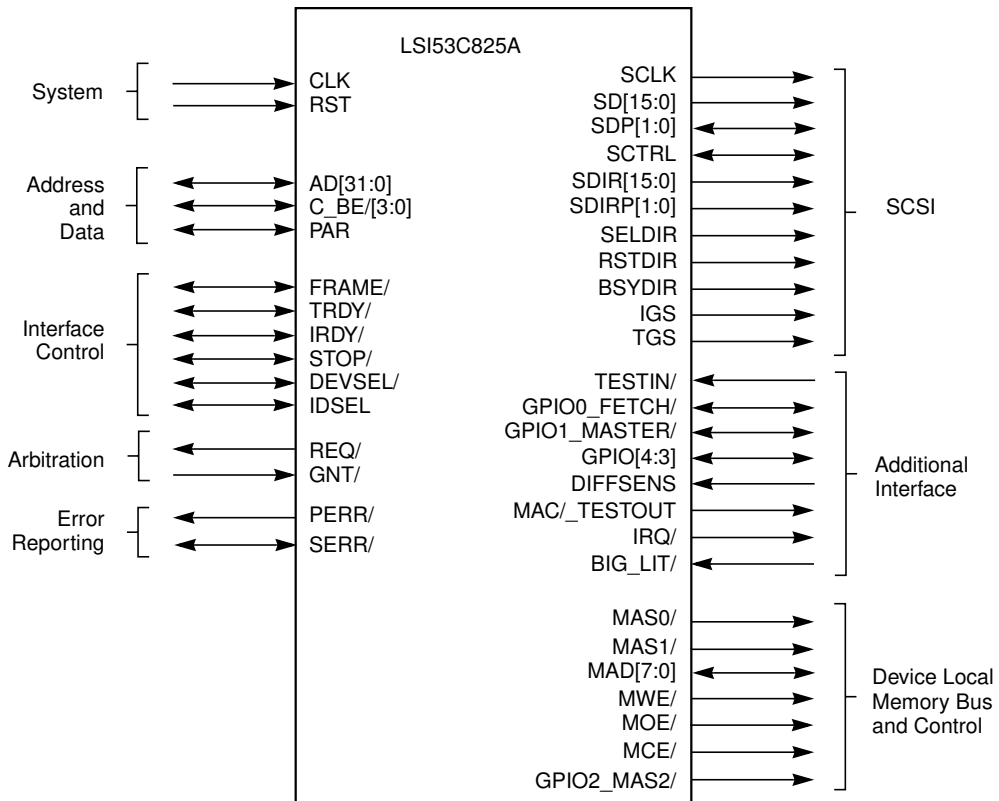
LSI53C825A

System
CLK
RST

Address and Data
AD[31:0]
C_BE/[3:0]
PAR

Interface Control
FRAME/
TRDY/
IRDY/
STOP/
DEVSEL/
IDSEL

Arbitration
REQ/
GNT/

Error Reporting
PERR/
SERR/

SCLK
SD[15:0]
SDP[1:0]
SCTRL
SDIR[15:0]
SDIRP[1:0]
SELDIR
RSTDIR
BSYDIR
IGS
TGS
SCSI

TESTIN/
GPIO0_FETCH/
GPIO1_MASTER/
GPIO[4:3]
DIFFSENS
MAC/_TESTOUT
IRQ/
BIG_LIT/
Additional Interface

MAS0/
MAS1/
MAD[7:0]
MWE/
MOE/
MCE/
GPIO2_MAS2/
Device Local Memory Bus and Control